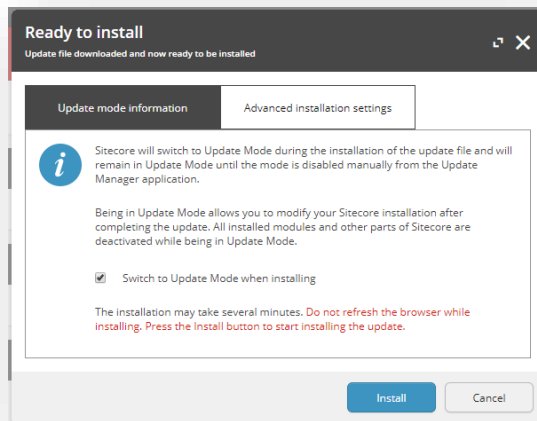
Ready to install
Update file downloaded and now ready to be installed

Update mode information
Advanced installation settings

Sitecore will switch to Update Mode during the installation of the update file and will remain in Update Mode until the mode is disabled manually from the Update Manager application.

Being in Update Mode allows you to modify your Sitecore installation after completing the update. All installed modules and other parts of Sitecore are deactivated while being in Update Mode.

Switch to Update Mode when installing

The installation may take several minutes. Do not refresh the browser while installing. Press the Install button to start installing the update.

Install
Cancel